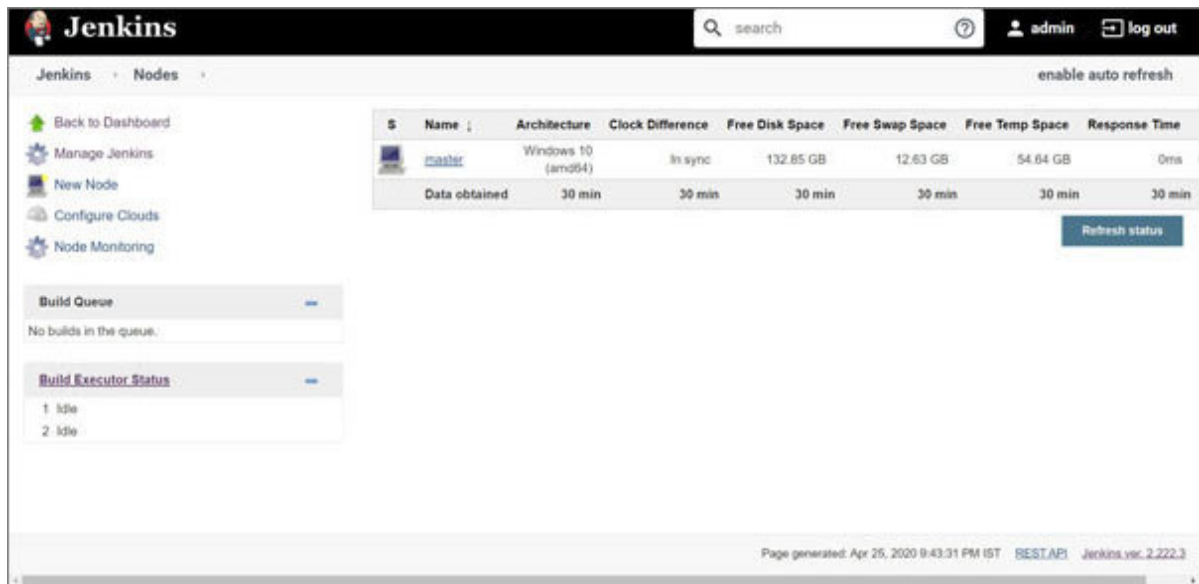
Jenkins

search

admin log out

Jenkins › Nodes ›

enable auto refresh

Back to Dashboard
Manage Jenkins
New Node
Configure Clouds
Node Monitoring

| S | Name ↓ | Architecture | Clock Difference | Free Disk Space | Free Swap Space | Free Temp Space | Response Time |
|---|---|---|---|---|---|---|---|
| | master | Windows 10 (amd64) | In sync | 132.85 GB | 12.63 GB | 54.64 GB | 0ms |
| | Data obtained | 30 min | 30 min | 30 min | 30 min | 30 min | 30 min |

Refresh status

Build Queue —
No builds in the queue.

Build Executor Status —
1 Idle
2 Idle

Page generated: Apr 25, 2020 9:43:31 PM IST REST API Jenkins ver. 2.222.3